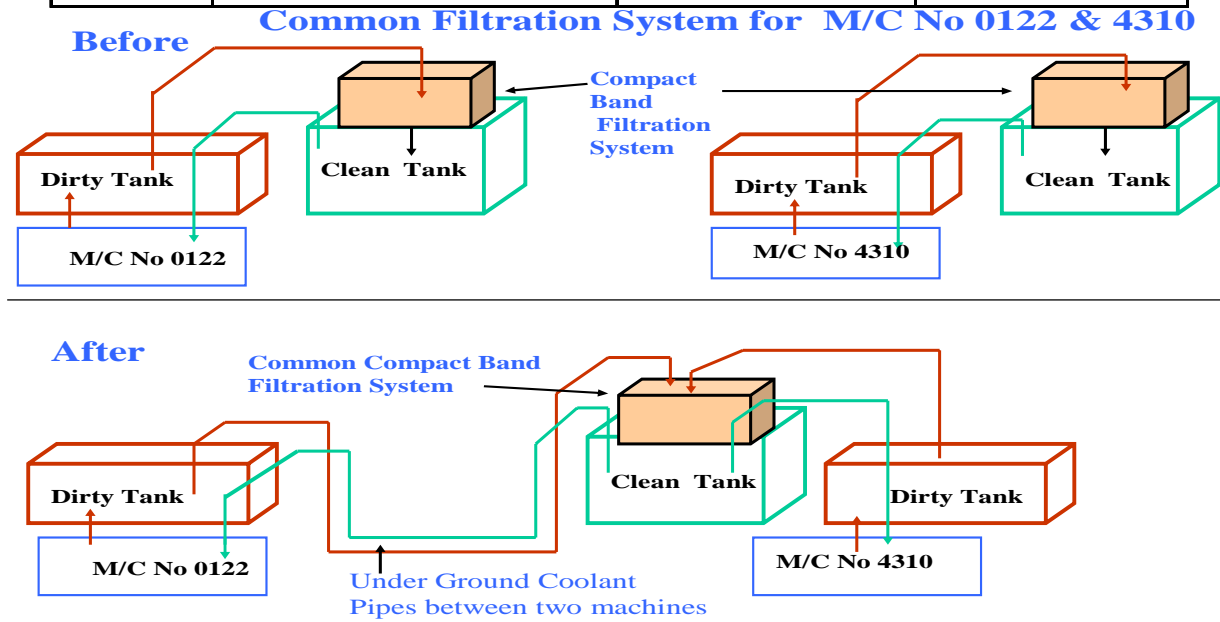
Common Filtration System for M/C No 0122 & 4310

Before

Compact Band Filtration System

Dirty Tank

Clean Tank

M/C No 0122

Dirty Tank

Clean Tank

M/C No 4310

After

Common Compact Band Filtration System

Dirty Tank

Clean Tank

Dirty Tank

M/C No 0122

M/C No 4310

Under Ground Coolant Pipes between two machines